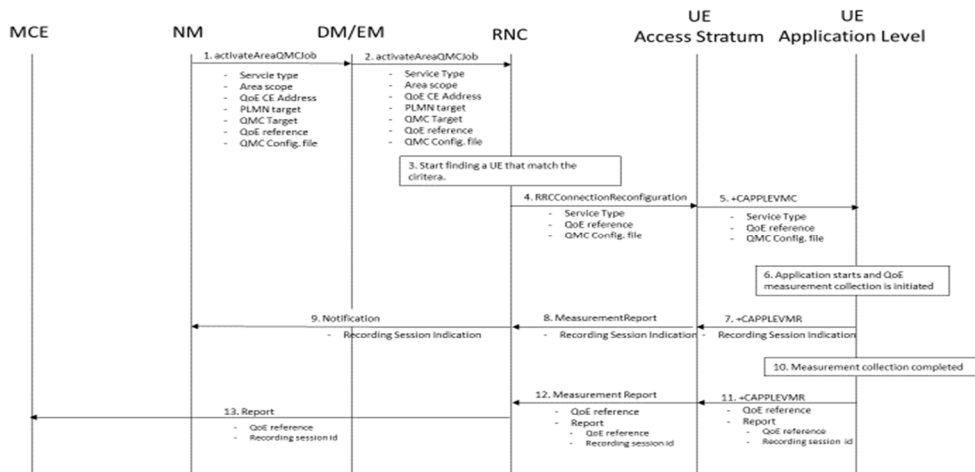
MCE

NM

DM/EM

RNC

UE
Access Stratum

UE
Application Level

1. activateAreaQMCJob
- Servcie type
- Area scope
- QoE CE Address
- PLMN target
- QMC Target
- QoE reference
- QMC Config. file

2. activateAreaQMCJob
- Service Type
- Area scope
- QoE CE Address
- PLMN target
- QMC Target
- QoE reference
- QMC Config. file

3. Start finding a UE that match the ciritera.

4. RRCConnectionReconfiguration
- Service Type
- QoE reference
- QMC Config. file

5. +CAPPLEVMC
- Service Type
- QoE reference
- QMC Config. file

6. Application starts and QoE measurement collection is initiated

9. Notification
- Recording Session Indication

8. MeasurementReport
- Recording Session Indication

7. +CAPPLEVMR
- Recording Session Indication

10. Measurement collection completed

12. Measurement Report
- QoE reference
- Report
- QoE reference
- Recording session id

11. +CAPPLEVMR
- QoE reference
- Report
- QoE reference
- Recording session id

13. Report
- QoE reference
- Recording session id